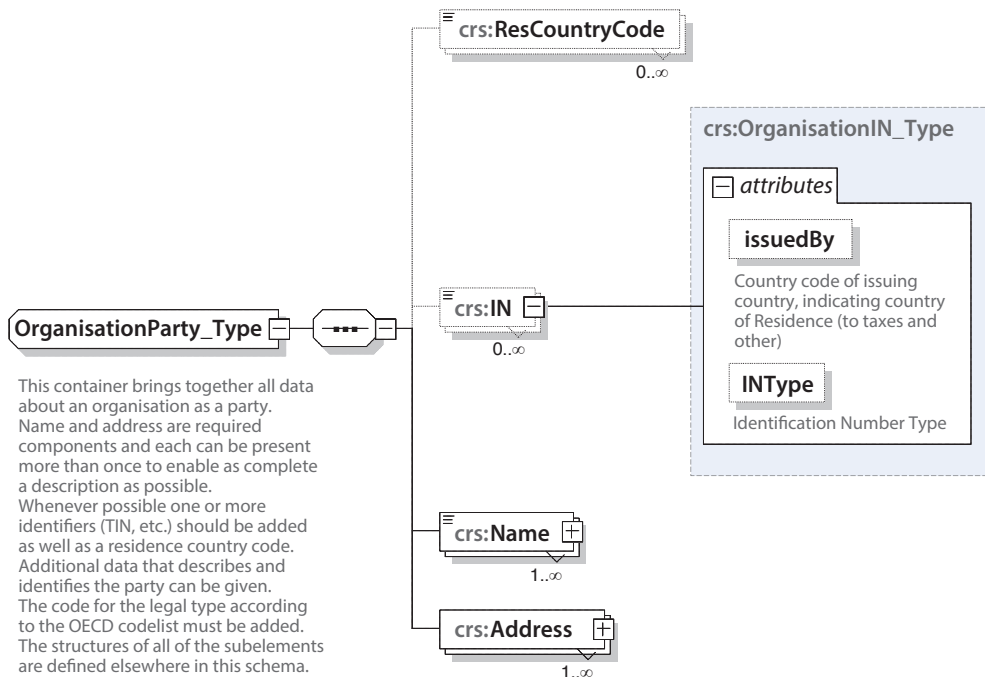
crs:ResCountryCode

$0..\infty$

crs:OrganisationIN_Type

attributes

issuedBy

Country code of issuing country, indicating country of Residence (to taxes and other)

INType

Identification Number Type

OrganisationParty_Type

crs:IN

$0..\infty$

This container brings together all data about an organisation as a party. Name and address are required components and each can be present more than once to enable as complete a description as possible.
Whenever possible one or more identifiers (TIN, etc.) should be added as well as a residence country code. Additional data that describes and identifies the party can be given. The code for the legal type according to the OECD codelist must be added. The structures of all of the subelements are defined elsewhere in this schema.

crs:Name

$1..\infty$

crs:Address

$1..\infty$